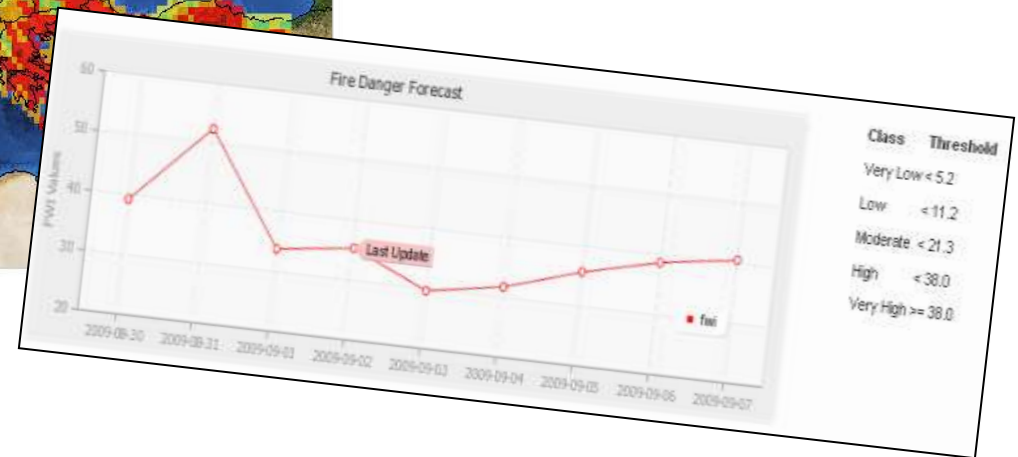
Fire Danger Forecast

60
50
40
30
20

FWI Values

Last Update

fwi

2009-08-30
2009-08-31
2009-09-01
2009-09-02
2009-09-03
2009-09-04
2009-09-05
2009-09-06
2009-09-07

| Class | Threshold |
|---|---|
| Very Low | < 5.2 |
| Low | < 11.2 |
| Moderate | < 21.3 |
| High | < 38.0 |
| Very High | >= 38.0 |